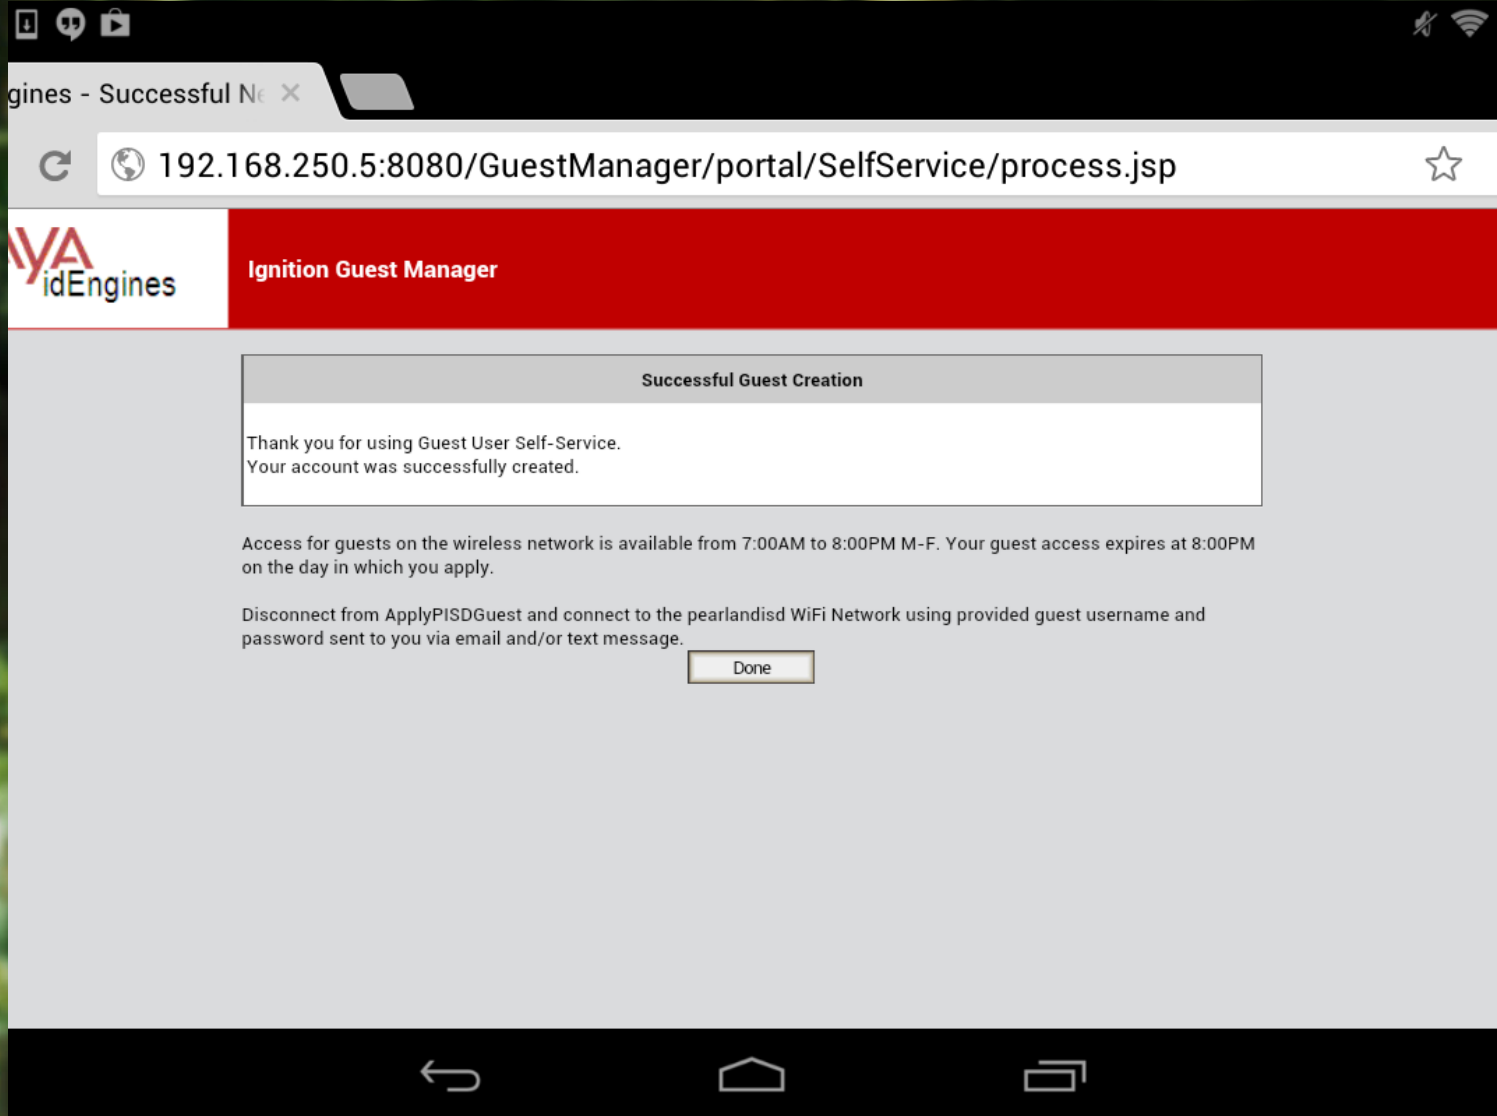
gines - Successful N

192.168.250.5:8080/GuestManager/portal/SelfService/process.jsp

AYA idEngines

Ignition Guest Manager

Successful Guest Creation

Thank you for using Guest User Self-Service.
Your account was successfully created.

Access for guests on the wireless network is available from 7:00AM to 8:00PM M-F. Your guest access expires at 8:00PM on the day in which you apply.

Disconnect from ApplyPISDGuest and connect to the pearlandisd WiFi Network using provided guest username and password sent to you via email and/or text message.

Done